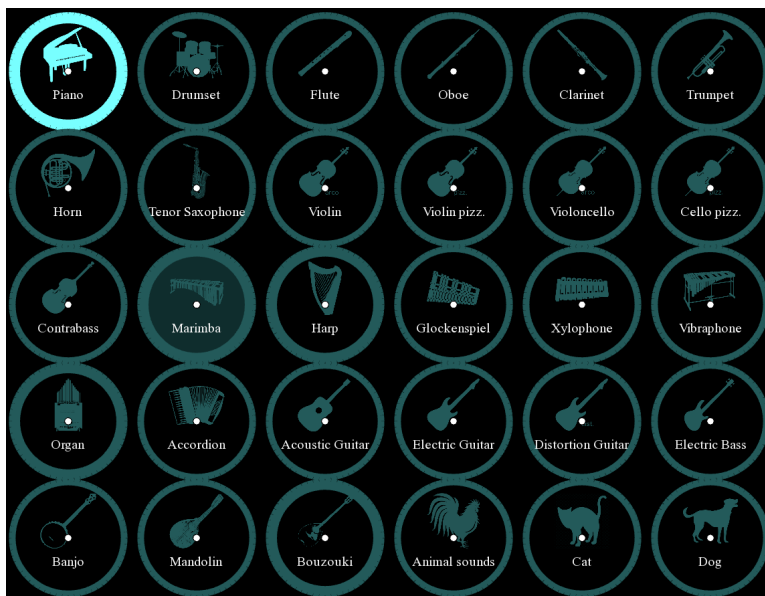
Piano
Drumset
Flute
Oboe
Clarinet
Trumpet

Horn
Tenor Saxophone
Violin
Violin pizz.
Violoncello
Cello pizz.

Contrabass
Marimba
Harp
Glockenspiel
Xylophone
Vibraphone

Organ
Accordion
Acoustic Guitar
Electric Guitar
Distortion Guitar
Electric Bass

Banjo
Mandolin
Bouzouki
Animal sounds
Cat
Dog